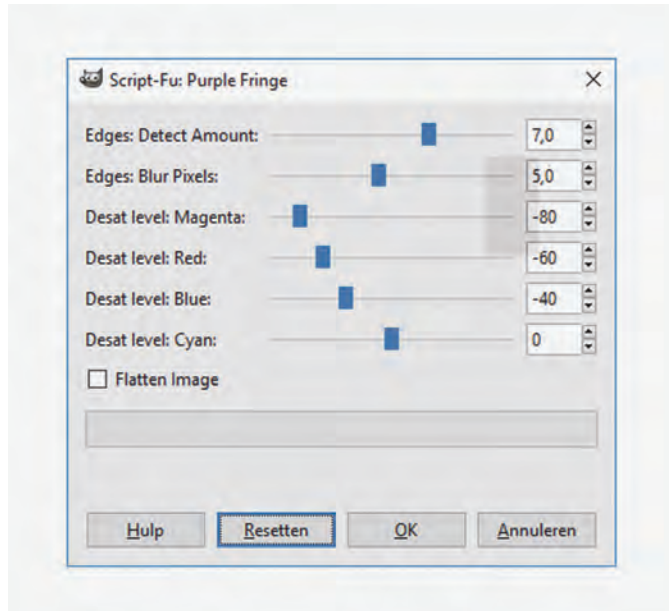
Script-Fu: Purple Fringe

Edges: Detect Amount: 7,0
Edges: Blur Pixels: 5,0
Desat level: Magenta: -80
Desat level: Red: -60
Desat level: Blue: -40
Desat level: Cyan: 0
Flatten Image

Hulp Resetten OK Annuleren